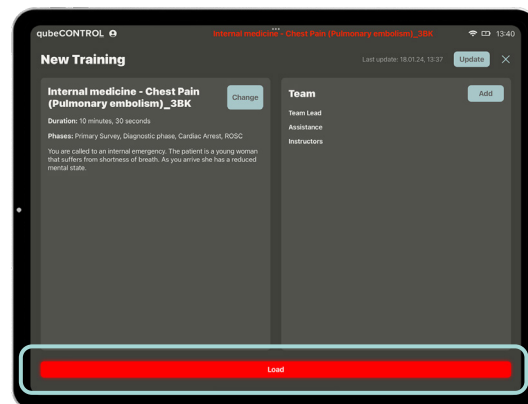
qubeCONTROL

Internal medicine - Chest Pain (Pulmonary embolism)_3BK

13:40

New Training

Last update: 18.01.24, 13:37

Update

Internal medicine - Chest Pain (Pulmonary embolism)_3BK

Change

Duration: 10 minutes, 30 seconds

Phases: Primary Survey, Diagnostic phase, Cardiac Arrest, ROSC

You are called to an internal emergency. The patient is a young woman that suffers from shortness of breath. As you arrive she has a reduced mental state.

Team

Add

Team Lead

Assistance

Instructors

Load